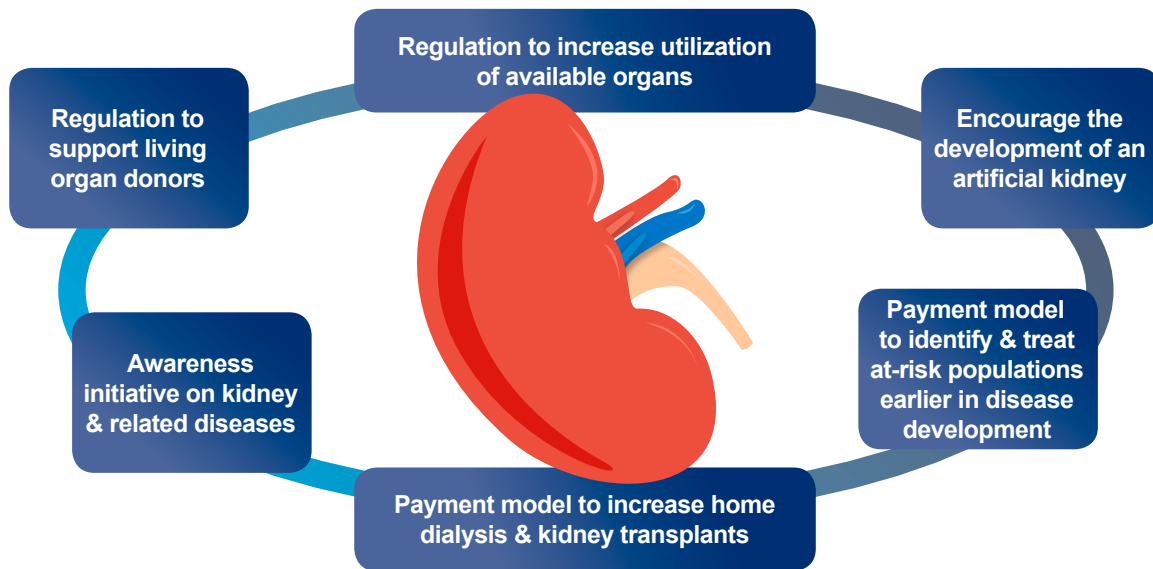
Regulation to increase utilization of available organs

Regulation to support living organ donors

Encourage the development of an artificial kidney

Payment model to identify & treat at-risk populations earlier in disease development

Awareness initiative on kidney & related diseases

Payment model to increase home dialysis & kidney transplants